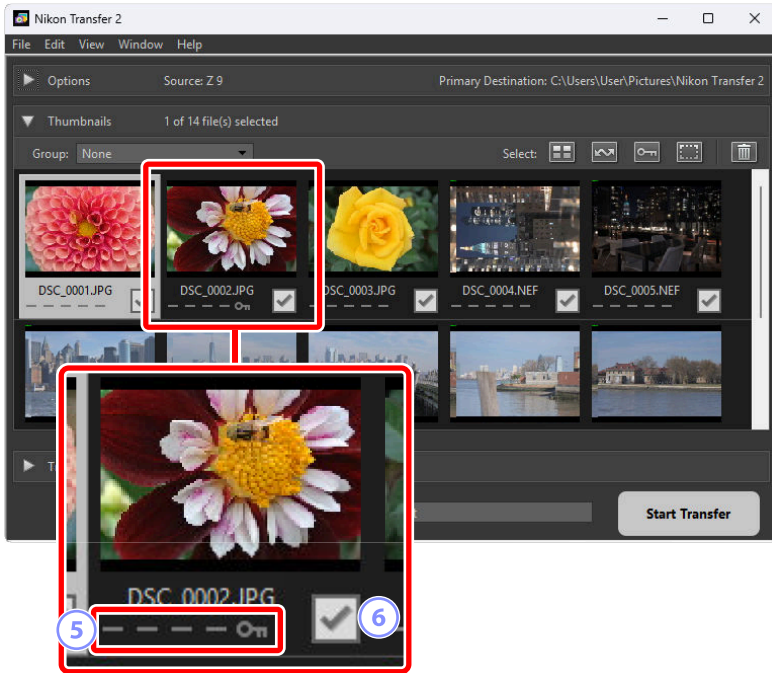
Nikon Transfer 2

File Edit View Window Help

Options Source: Z 9 Primary Destination: C:\Users\User\Pictures\Nikon Transfer 2

Thumbnails 1 of 14 file(s) selected

Group: None

Select:

DSC_0001.JPG

DSC_0002.JPG

DSC_0003.JPG

DSC_0004.NEF

DSC_0005.NEF

T

Start Transfer

DSC_0002.JPG

5

6